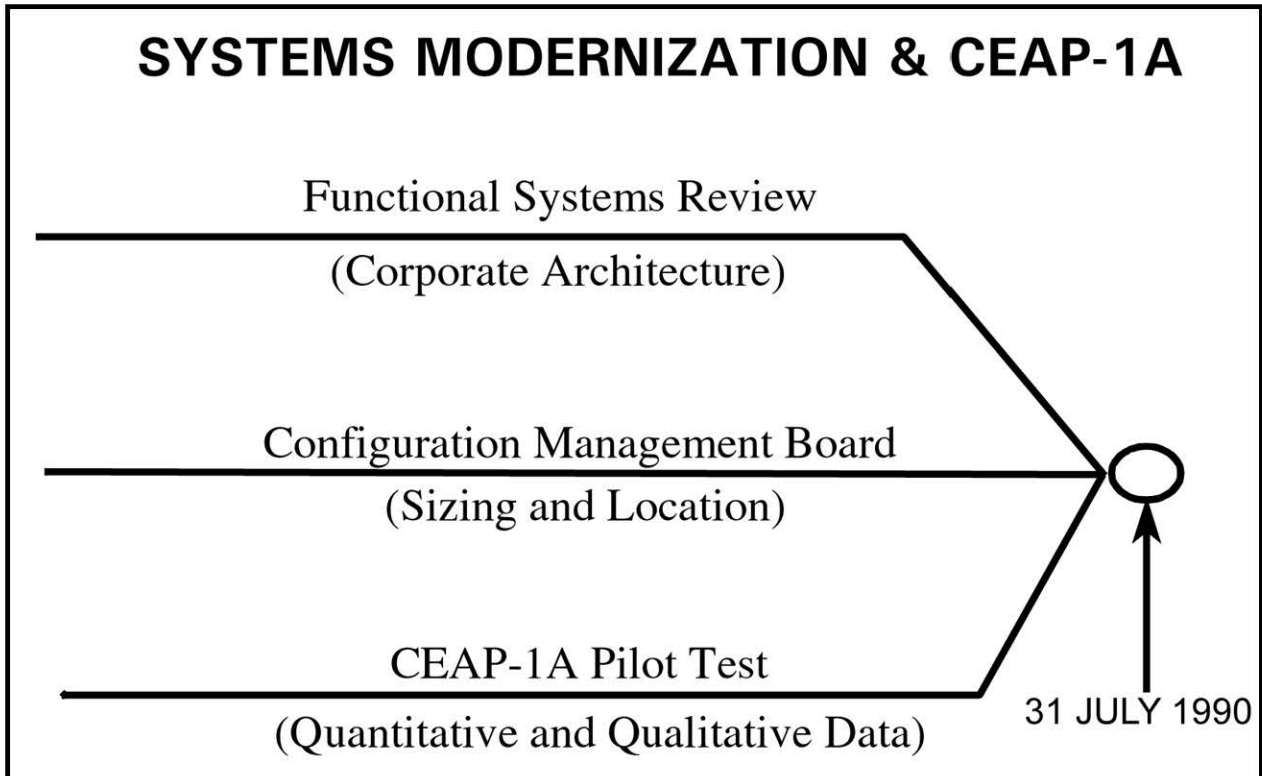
SYSTEMS MODERNIZATION & CEAP-1A

Functional Systems Review

(Corporate Architecture)

Configuration Management Board

(Sizing and Location)

CEAP-1A Pilot Test

(Quantitative and Qualitative Data)

31 JULY 1990